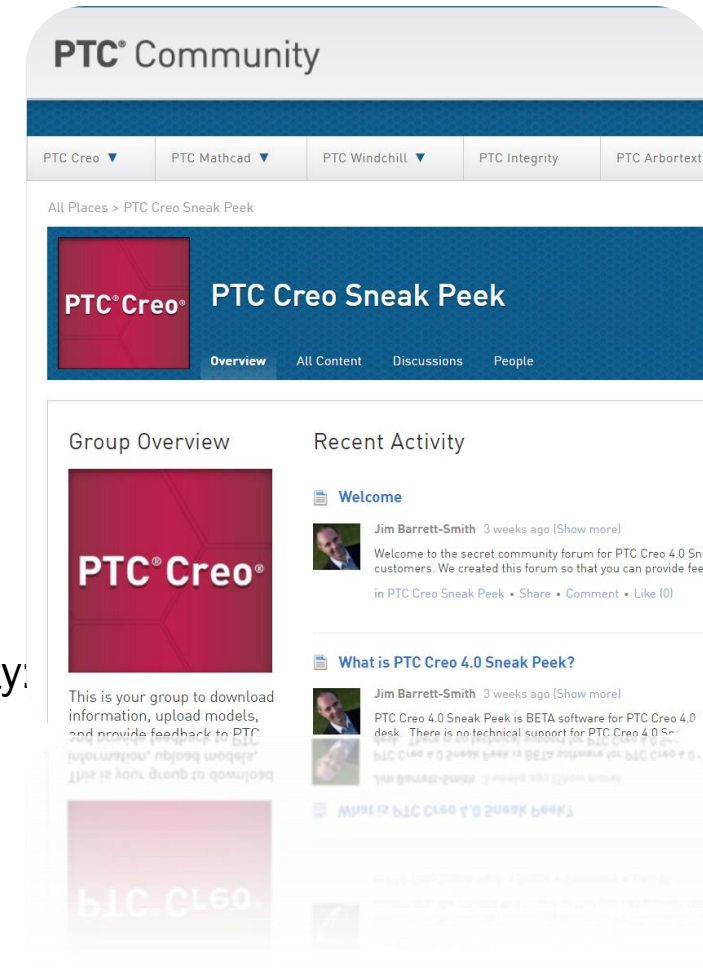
PTC® Community

PTC Creo ▼ PTC Mathcad ▼ PTC Windchill ▼ PTC Integrity PTC Arbortext

All Places > PTC Creo Sneak Peek

PTC® Creo®

PTC Creo Sneak Peek

Overview All Content Discussions People

Group Overview

PTC® Creo®

This is your group to download information, upload models, and provide feedback to PTC

Recent Activity

Welcome

Jim Barrett-Smith 3 weeks ago (Show more)

Welcome to the secret community forum for PTC Creo 4.0 Sn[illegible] customers. We created this forum so that you can provide fee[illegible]

in PTC Creo Sneak Peek • Share • Comment • Like (0)

What is PTC Creo 4.0 Sneak Peek?

Jim Barrett-Smith 3 weeks ago (Show more)

PTC Creo 4.0 Sneak Peek is BETA software for PTC Creo 4.0 desk. There is no technical support for PTC Creo 4.0 Sn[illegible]

y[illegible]